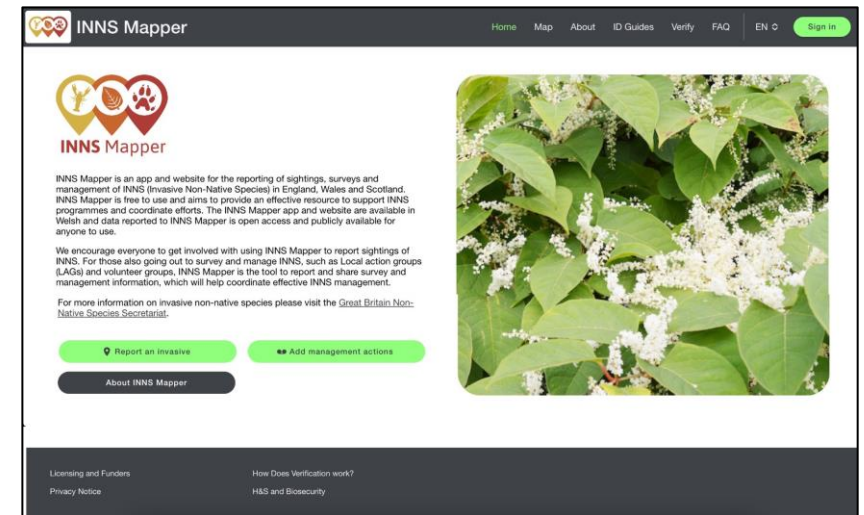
INNS Mapper

Home Map About ID Guides Verify FAQ EN Sign in

INNS Mapper

INNS Mapper is an app and website for the reporting of sightings, surveys and management of INNS (Invasive Non-Native Species) in England, Wales and Scotland. INNS Mapper is free to use and aims to provide an effective resource to support INNS programmes and coordinate efforts. The INNS Mapper app and website are available in Welsh and data reported to INNS Mapper is open access and publicly available for anyone to use.

We encourage everyone to get involved with using INNS Mapper to report sightings of INNS. For those also going out to survey and manage INNS, such as Local action groups (LAGs) and volunteer groups, INNS Mapper is the tool to report and share survey and management information, which will help coordinate effective INNS management.

For more information on invasive non-native species please visit the Great Britain Non-Native Species Secretariat.

Report an invasive

Add management actions

About INNS Mapper

Licensing and Funders

Privacy Notice

How Does Verification work?

H&S and Biosecurity